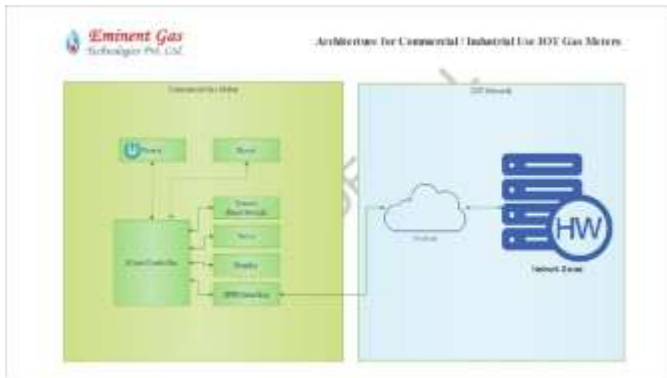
Eminent Gas
Technologies Pvt. Ltd.

Architecture for Commercial / Industrial Use IOT Gas Meters

Commercial Gas Meter

Power

Meter

Sensor

Valve

Display

GPRS Interface

Micro Controller

IOT Network

Internet

HW

Network Server